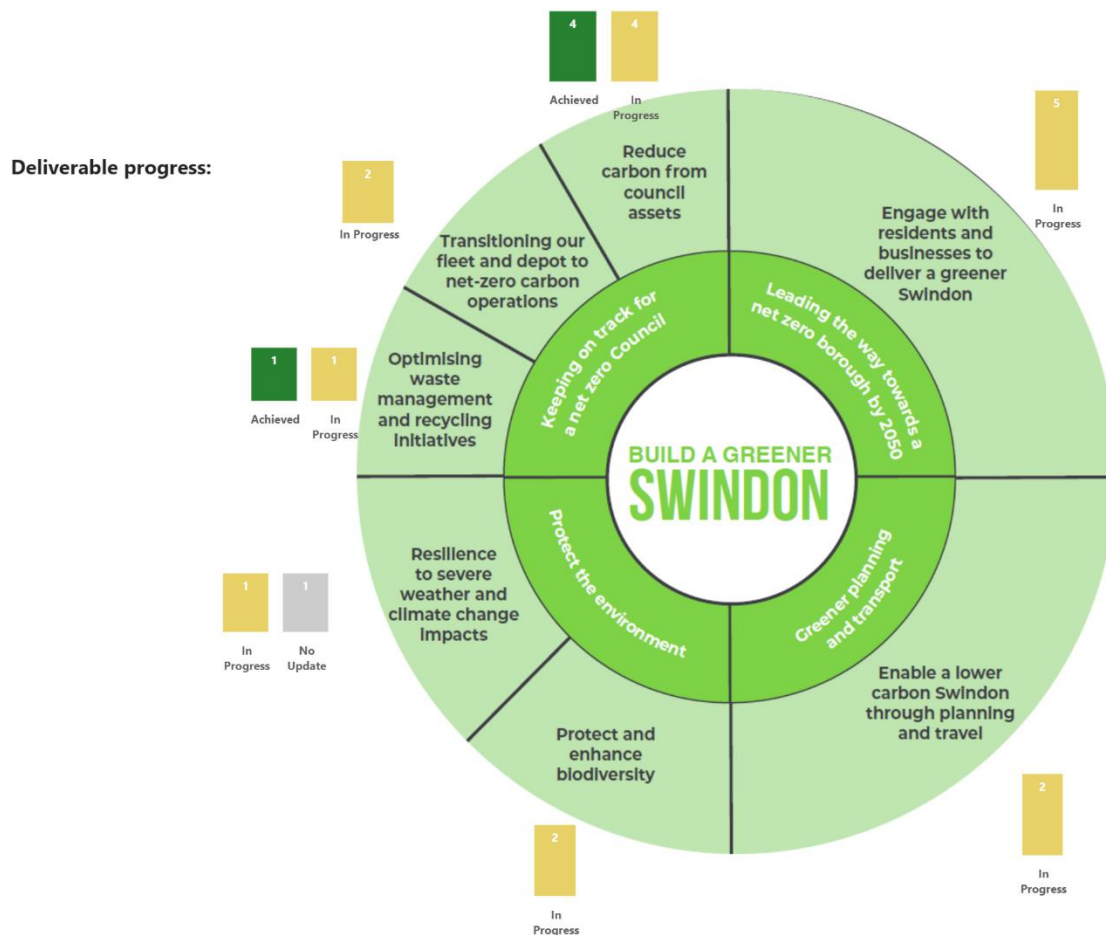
4
Achieved

4
In Progress

Deliverable progress:

2
In Progress

Reduce carbon from council assets

5
In Progress

Engage with residents and businesses to deliver a greener Swindon

Transitioning our fleet and depot to net-zero carbon operations

1
Achieved

1
In Progress

Optimising waste management and recycling initiatives

Keeping on track for a net zero Council

Leading the way towards a net zero borough by 2050

BUILD A GREENER SWINDON

Protect the environment

Greener planning and transport

1
In Progress

1
No Update

Resilience to severe weather and climate change impacts

Enable a lower carbon Swindon through planning and travel

Protect and enhance biodiversity

2
In Progress

2
In Progress